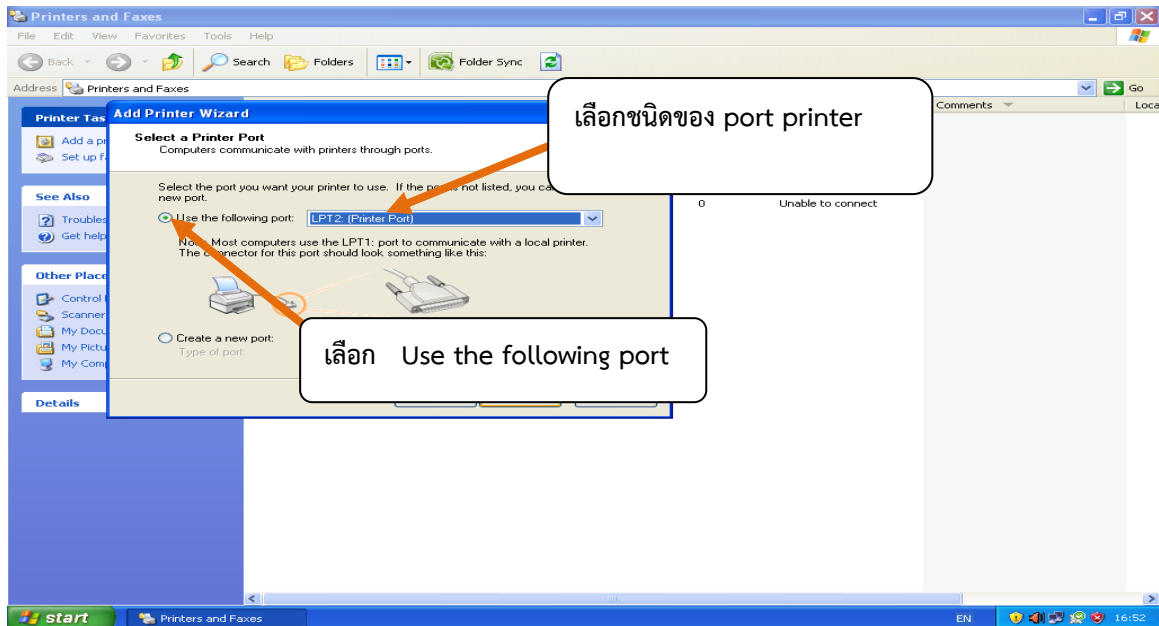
Printers and Faxes

File Edit View Favorites Tools Help

Back Search Folders Folder Sync

Address Printers and Faxes Go

Printer Tas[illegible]
Add a pr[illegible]
Set up f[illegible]

See Also
Troubles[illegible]
Get help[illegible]

Other Place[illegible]
Control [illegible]
Scanner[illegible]
My Docu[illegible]
My Pictu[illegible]
My Comp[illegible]

Details

Comments Loca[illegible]

0 Unable to connect

Add Printer Wizard

Select a Printer Port
Computers communicate with printers through ports.

Select the port you want your printer to use. If the po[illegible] not listed, you ca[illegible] new port.

Use the following port: LPT2: (Printer Port)

No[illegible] Most computers use the LPT1: port to communicate with a local printer. The c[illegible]nector for this port should look something like this:

Create a new port:
Type of port:

เลือกชนิดของ port printer

เลือก Use the following port

start Printers and Faxes EN 16:52